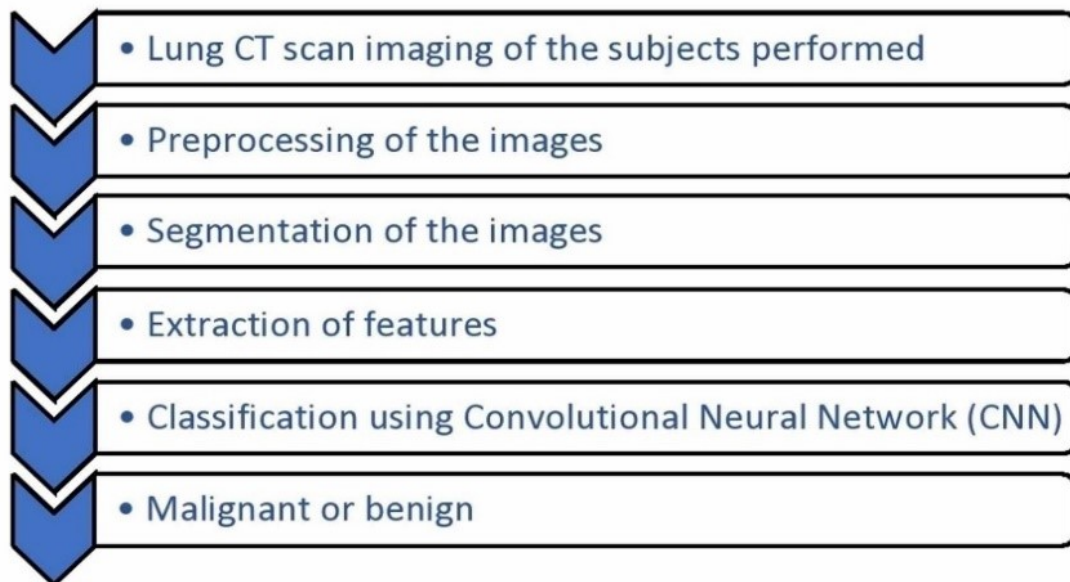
• Lung CT scan imaging of the subjects performed

• Preprocessing of the images

• Segmentation of the images

• Extraction of features

• Classification using Convolutional Neural Network (CNN)

• Malignant or benign